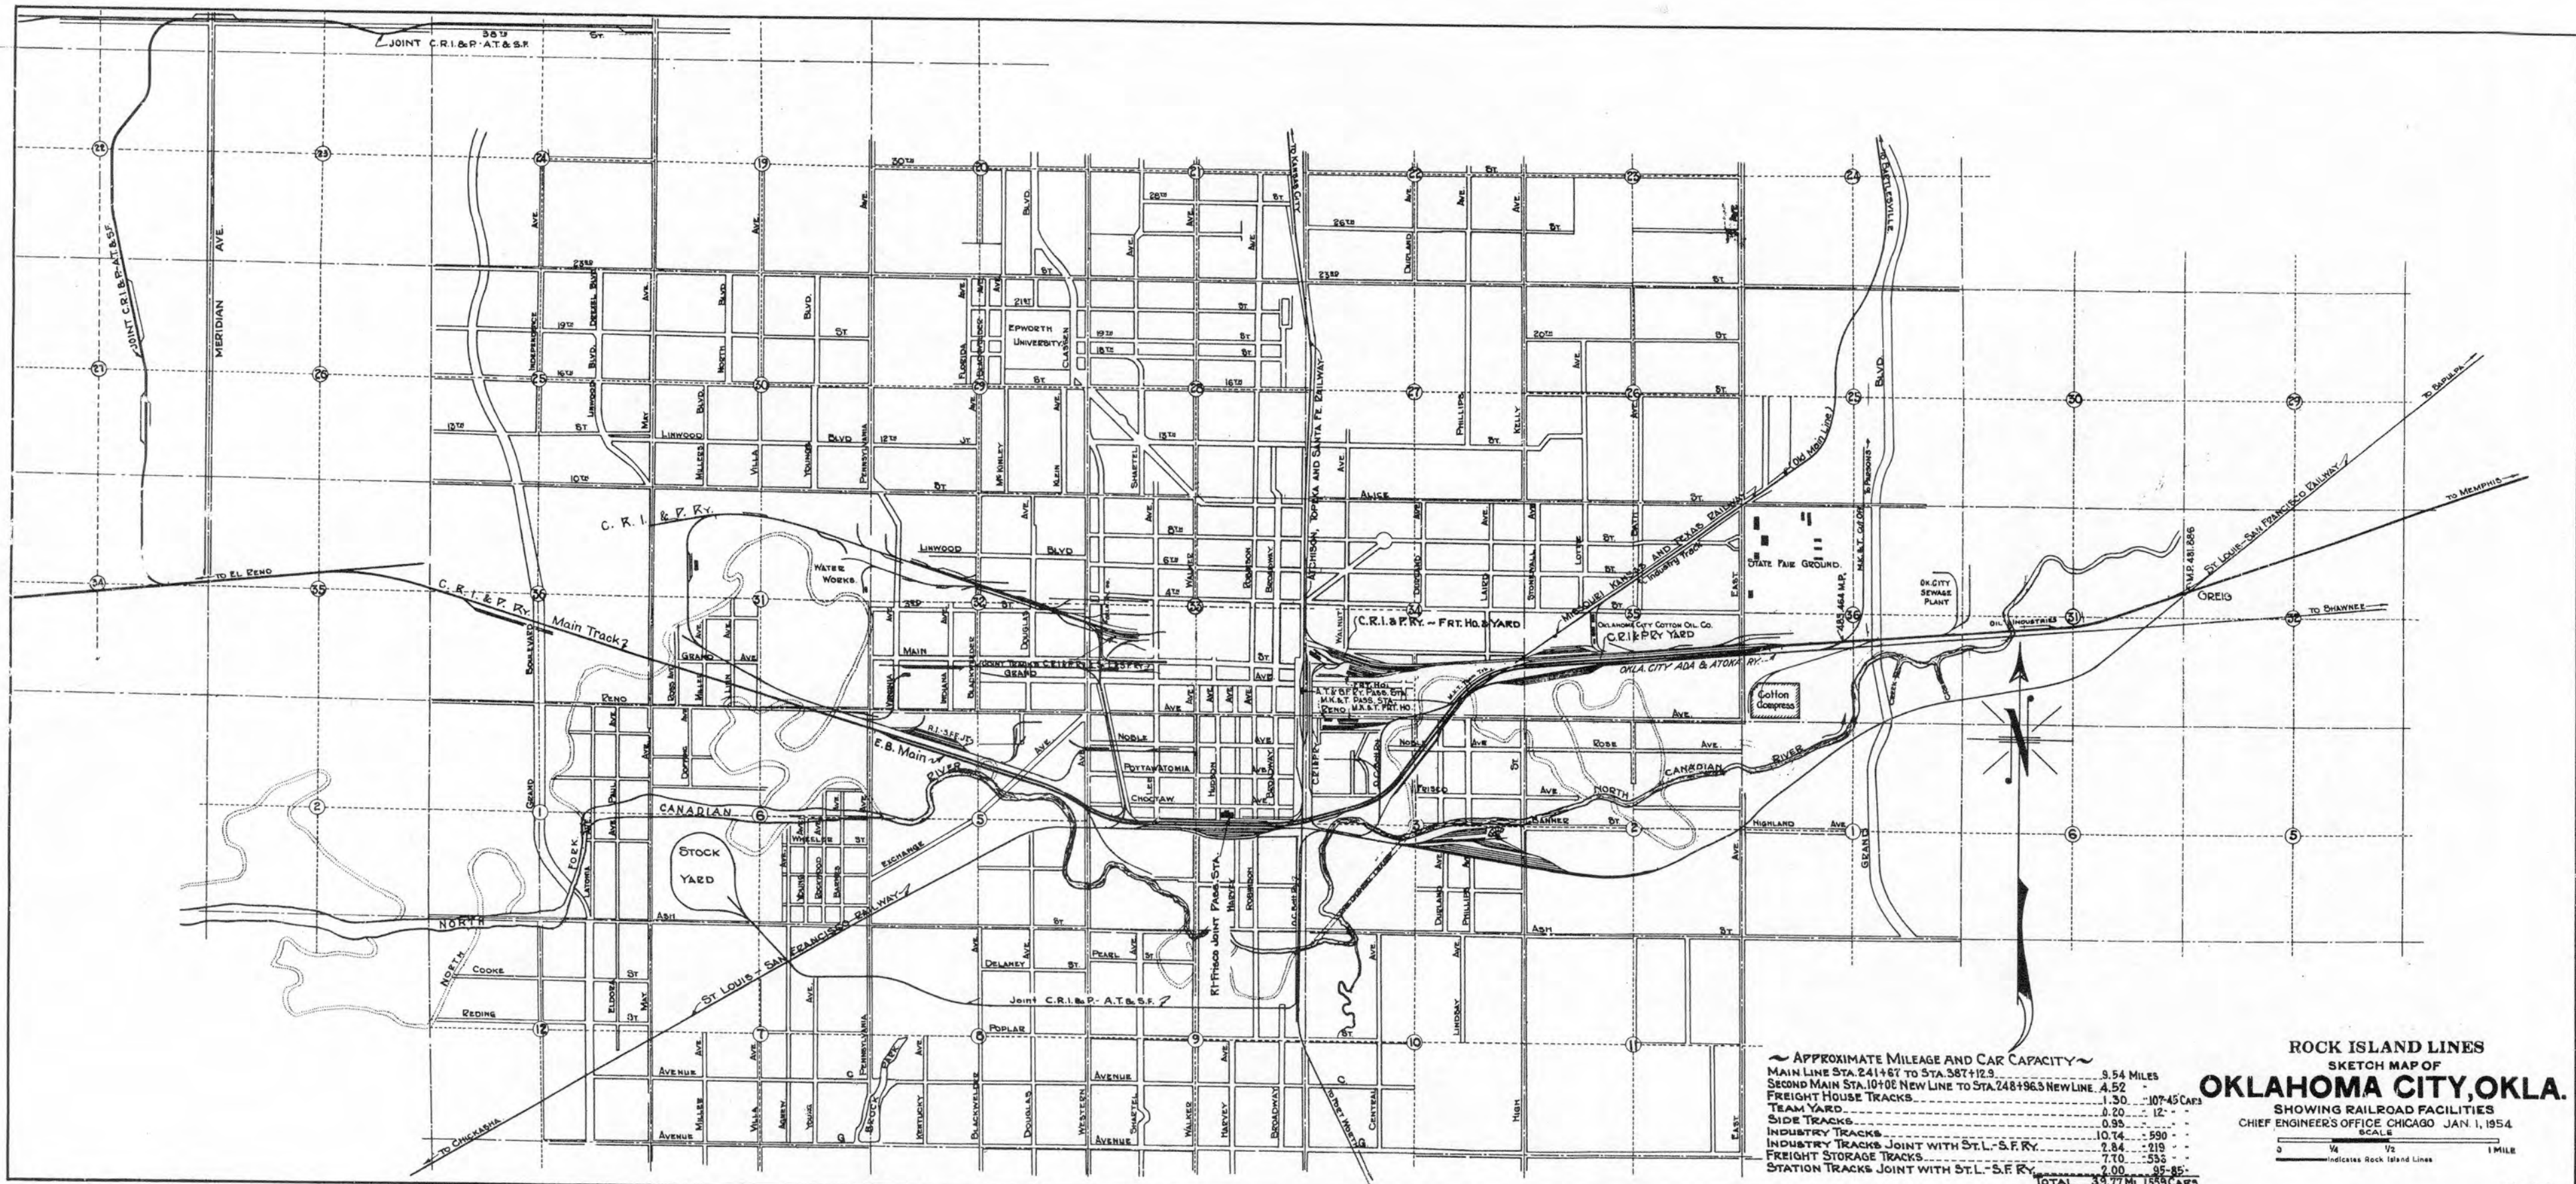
ROCK ISLAND LINES
SKETCH MAP OF
OKLAHOMA CITY, OKLA.
SHOWING RAILROAD FACILITIES
CHIEF ENGINEER'S OFFICE CHICAGO JAN. 1, 1954
SCALE
0 1/4 1/2 1 MILE
Indicates Rock Island Lines

~ APPROXIMATE MILEAGE AND CAR CAPACITY ~

| | | |
|---|---|---|
| MAIN LINE STA. 241+67 TO STA. 387+12.9 | 9.54 MILES | |
| SECOND MAIN STA. 10+00 NEW LINE TO STA. 248+96.3 NEW LINE | 4.52 | |
| FREIGHT HOUSE TRACKS | 1.30 | 107-45 CARS |
| TEAM YARD | 0.20 | 12 |
| SIDE TRACKS | 0.95 | |
| INDUSTRY TRACKS | 10.14 | 590 |
| INDUSTRY TRACKS JOINT WITH ST. L.-S.F. RY. | 2.84 | 219 |
| FREIGHT STORAGE TRACKS | 7.10 | 533 |
| STATION TRACKS JOINT WITH ST. L.-S.F. RY. | 2.00 | 95-85 |
| TOTAL | 39.77 MI. | 1559 CARS |

38TH ST.
JOINT C.R.I.&P.-A.T.&S.F.
JOINT C.R.I.&P.-A.T.&S.F.
MERIDIAN AVE.
30TH
28TH
26TH
23RD
21ST
20TH
19TH
18TH
16TH
13TH
12TH
10TH
EPWORTH UNIVERSITY
CLASSEN
LINWOOD BLVD
ALICE
C.R.I.&P. RY.
C.R.I.&P. RY. Main Track
TO EL RENO
WATER WORKS
LINWOOD BLVD
8TH
6TH
4TH
2ND
MAIN
GRAND
RENO
NOBLE
POTTAWATOMIE
CHOCTAW
E.B. Main
CANADIAN RIVER
NORTH CANADIAN RIVER
STOCK YARD
ASH
EXCHANGE
COOKE
REDING
PEARL
DELANEY
POPLAR
AVENUE
Joint C.R.I.&P.-A.T.&S.F.
RI-Frisco Joint Pass. Sta.
ST. LOUIS-SAN FRANCISCO RAILWAY
TO CHICKASHA
ATCHISON, TOPEKA AND SANTA FE RAILWAY
TO KANSAS CITY
MISSOURI KANSAS AND TEXAS RAILWAY
(Old Main Line)
Industry Track
C.R.I.&P. RY. - FRT. HO. & YARD
C.R.I.&P. RY YARD
OKLAHOMA CITY COTTON OIL CO.
OKLA. CITY ADA & ATOKA RY.
STATE FAIR GROUND
OK. CITY SEWAGE PLANT
OIL INDUSTRIES
Cotton Compress
GREIG
TO BARTLESVILLE
TO PARSONS
TO SAPULPA
TO MEMPHIS
TO SHAWNEE
TO DENISON
ST. LOUIS-SAN FRANCISCO RAILWAY
M.P. 481.886
485.464 M.P.
M.K.&T. Cut Off
FRISCO
BANNER
ROSE
HIGHLAND
GRAND BLVD
PHILLIPS
KELLY
DURLAND
LINDSAY
HIGH
CENTRAL
BROADWAY
ROBINSON
HARVEY
HUDSON
WALKER
SHARTEL
WESTERN
DOUGLAS
BLACKWELDER
KENTUCKY
PENNSYLVANIA
VILLA
MAY
ELDORA
BOULEVARD
INDEPENDENCE
LINWOOD BLVD
KLEIN
McKINLEY
FLORIDA
EAST
LAURO
STONEWALL
LOTTIE
WALNUT